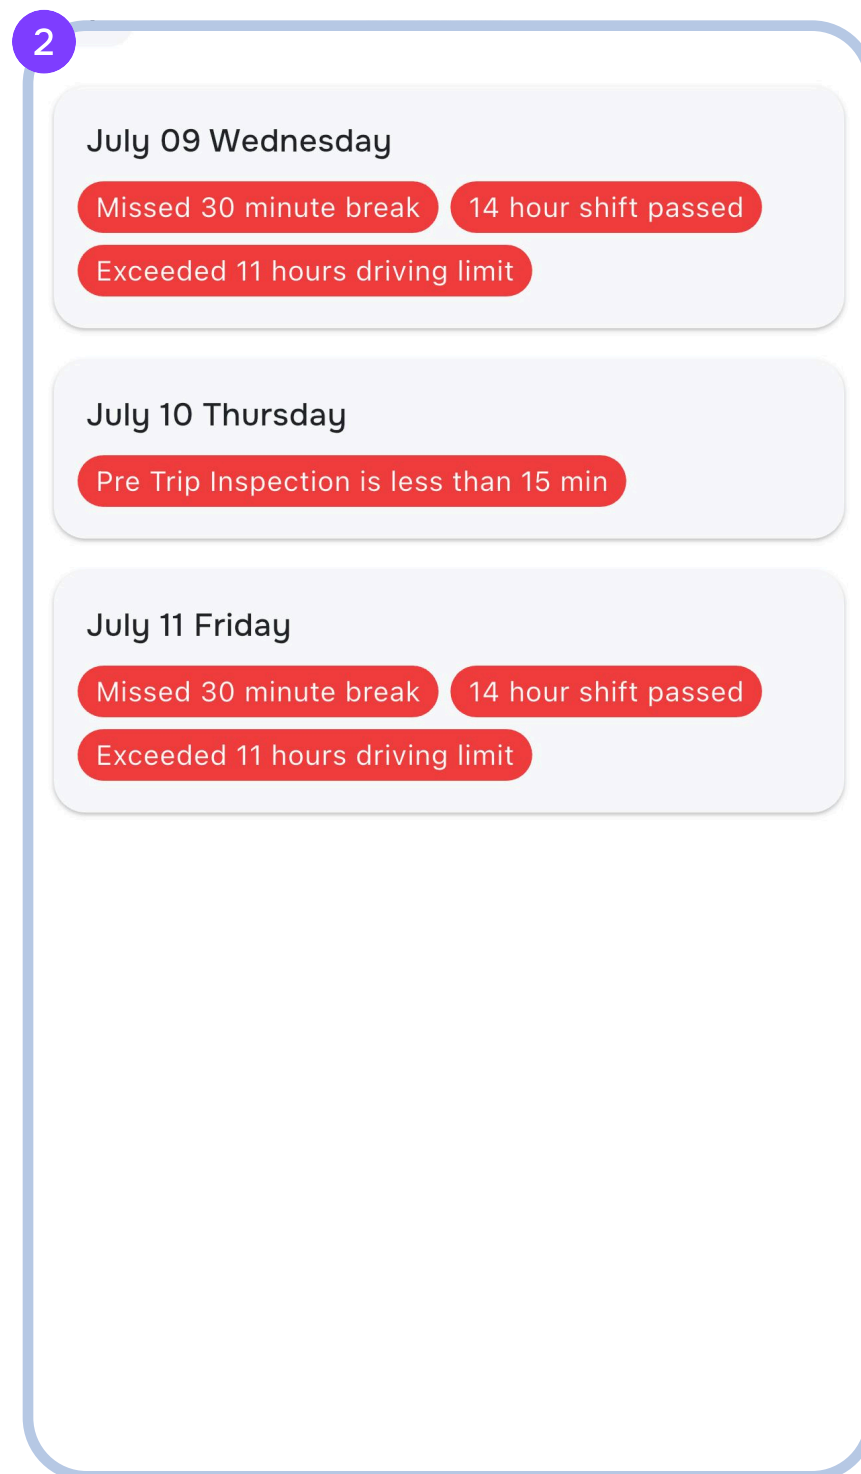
2

July 09 Wednesday

Missed 30 minute break

14 hour shift passed

Exceeded 11 hours driving limit

July 10 Thursday

Pre Trip Inspection is less than 15 min

July 11 Friday

Missed 30 minute break

14 hour shift passed

Exceeded 11 hours driving limit